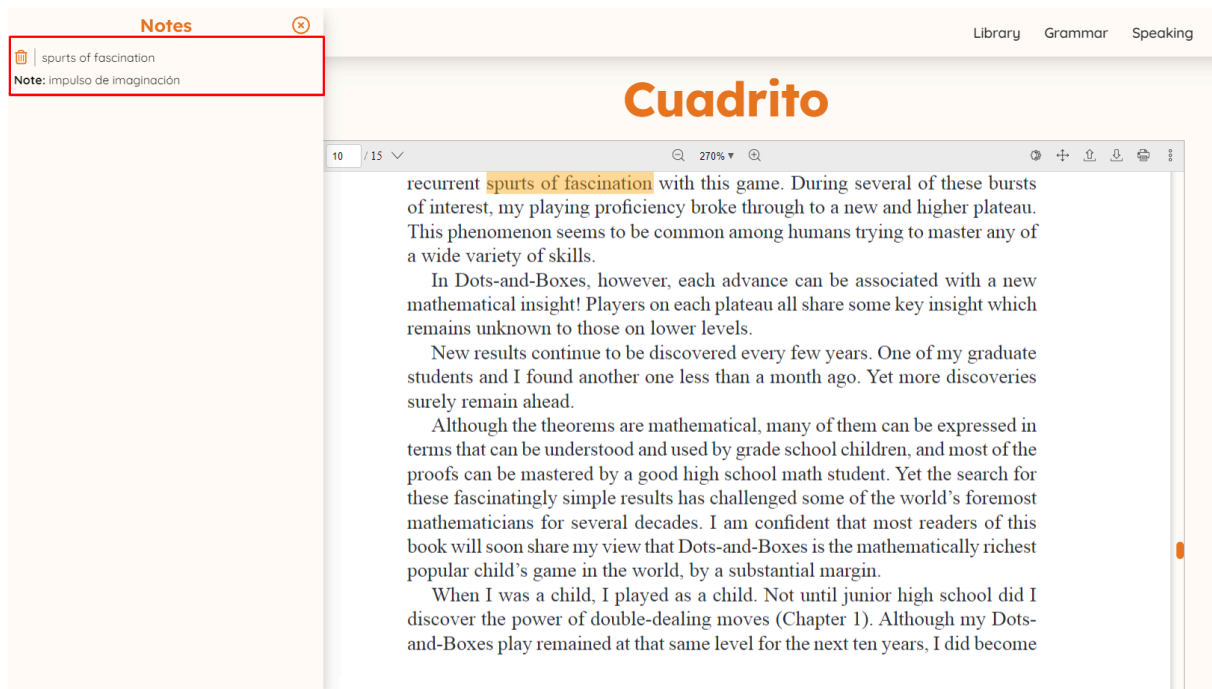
Notes

spurts of fascination
Note: impulso de imaginación

Library Grammar Speaking

Cuadrito

10 / 15

270%

recurrent spurts of fascination with this game. During several of these bursts of interest, my playing proficiency broke through to a new and higher plateau. This phenomenon seems to be common among humans trying to master any of a wide variety of skills.

In Dots-and-Boxes, however, each advance can be associated with a new mathematical insight! Players on each plateau all share some key insight which remains unknown to those on lower levels.

New results continue to be discovered every few years. One of my graduate students and I found another one less than a month ago. Yet more discoveries surely remain ahead.

Although the theorems are mathematical, many of them can be expressed in terms that can be understood and used by grade school children, and most of the proofs can be mastered by a good high school math student. Yet the search for these fascinatingly simple results has challenged some of the world's foremost mathematicians for several decades. I am confident that most readers of this book will soon share my view that Dots-and-Boxes is the mathematically richest popular child's game in the world, by a substantial margin.

When I was a child, I played as a child. Not until junior high school did I discover the power of double-dealing moves (Chapter 1). Although my Dots-and-Boxes play remained at that same level for the next ten years, I did become